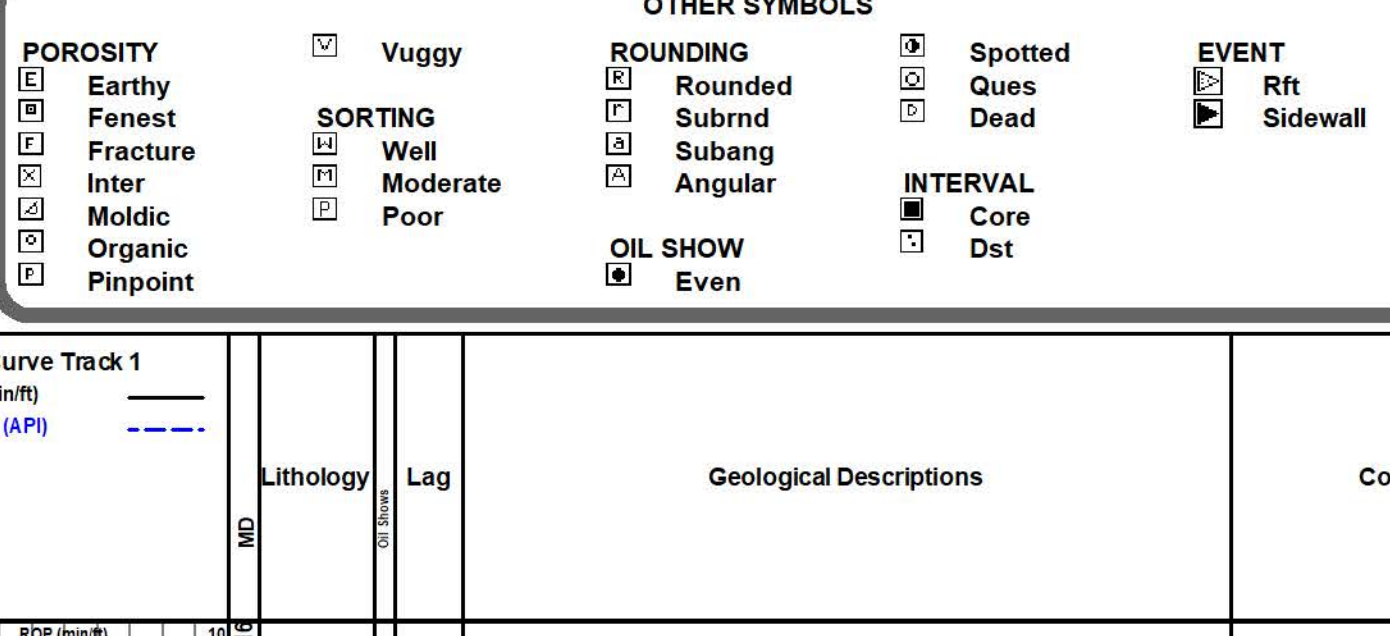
OTHER SYMBOLS

POROSITY
E Earthy
Fenest
F Fracture
Inter
Moldic
Organic
P Pinpoint

V Vuggy

SORTING
W Well
M Moderate
P Poor

ROUNDING
R Rounded
r Subrnd
a Subang
A Angular

OIL SHOW
Even

Spotted
Ques
D Dead

INTERVAL
Core
Dst

EVENT
Rft
Sidewall

urve Track 1
in/ft)
(API)

MD

Lithology

Oil Shows

Lag

Geological Descriptions

Co

ROP (min/ft) 10